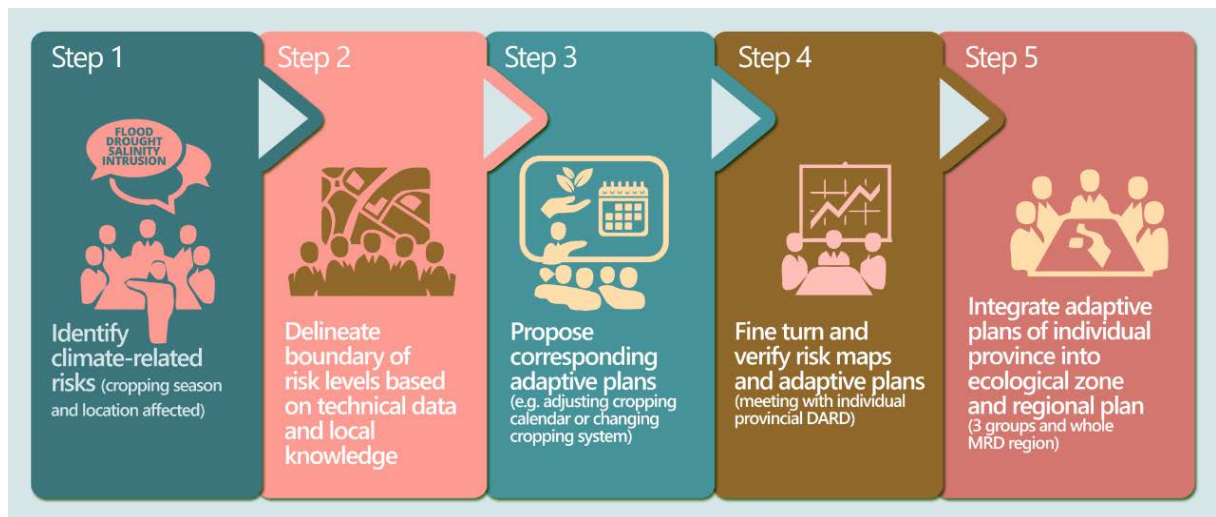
Step 1

FLOOD
DROUGHT
SALINITY
INTRUSION

Identify climate-related risks (cropping season and location affected)

Step 2

Delineate boundary of risk levels based on technical data and local knowledge

Step 3

Propose corresponding adaptive plans (e.g. adjusting cropping calendar or changing cropping system)

Step 4

Fine turn and verify risk maps and adaptive plans (meeting with individual provincial DARD)

Step 5

Integrate adaptive plans of individual province into ecological zone and regional plan (3 groups and whole MRD region)